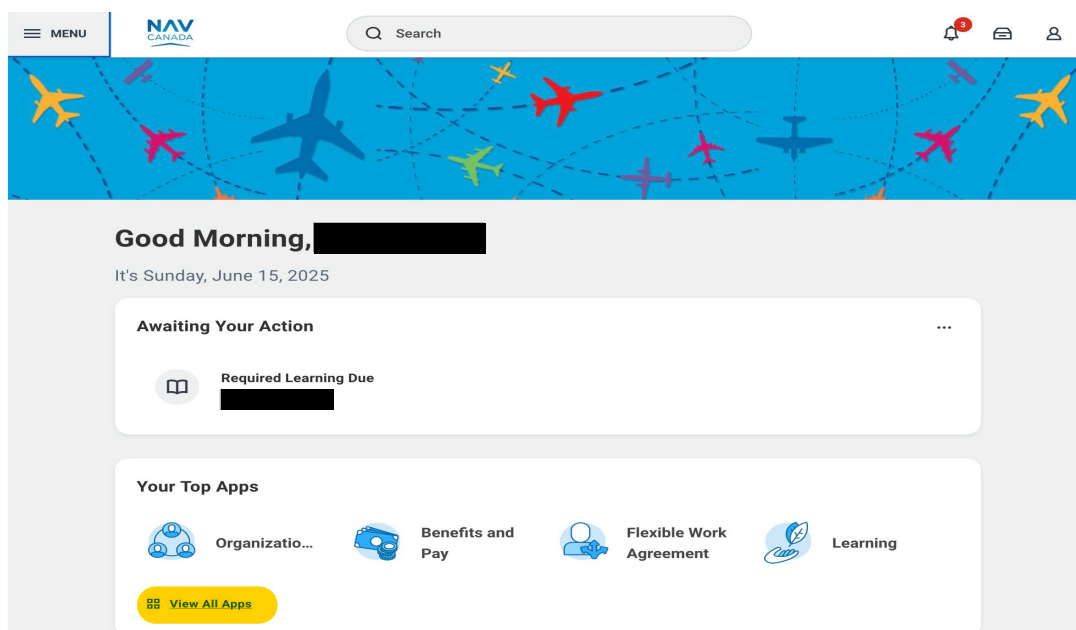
MENU

NAV CANADA

Search

3

Good Morning,

It's Sunday, June 15, 2025

Awaiting Your Action

...

Required Learning Due

Your Top Apps

Organizatio...

Benefits and Pay

Flexible Work Agreement

Learning

View All Apps